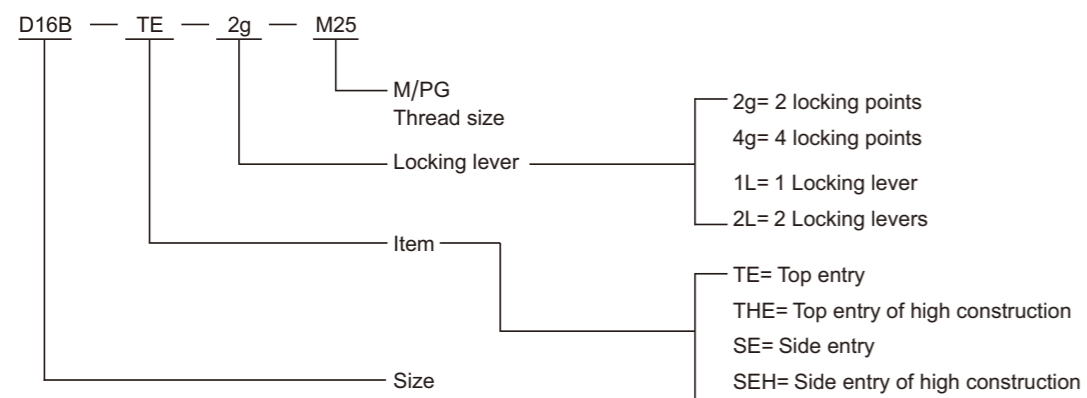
D16B — TE — 2g — M25

M/PG
Thread size

Locking lever

2g= 2 locking points
4g= 4 locking points
1L= 1 Locking lever
2L= 2 Locking levers

Item

TE= Top entry
THE= Top entry of high construction
SE= Side entry
SEH= Side entry of high construction

Size